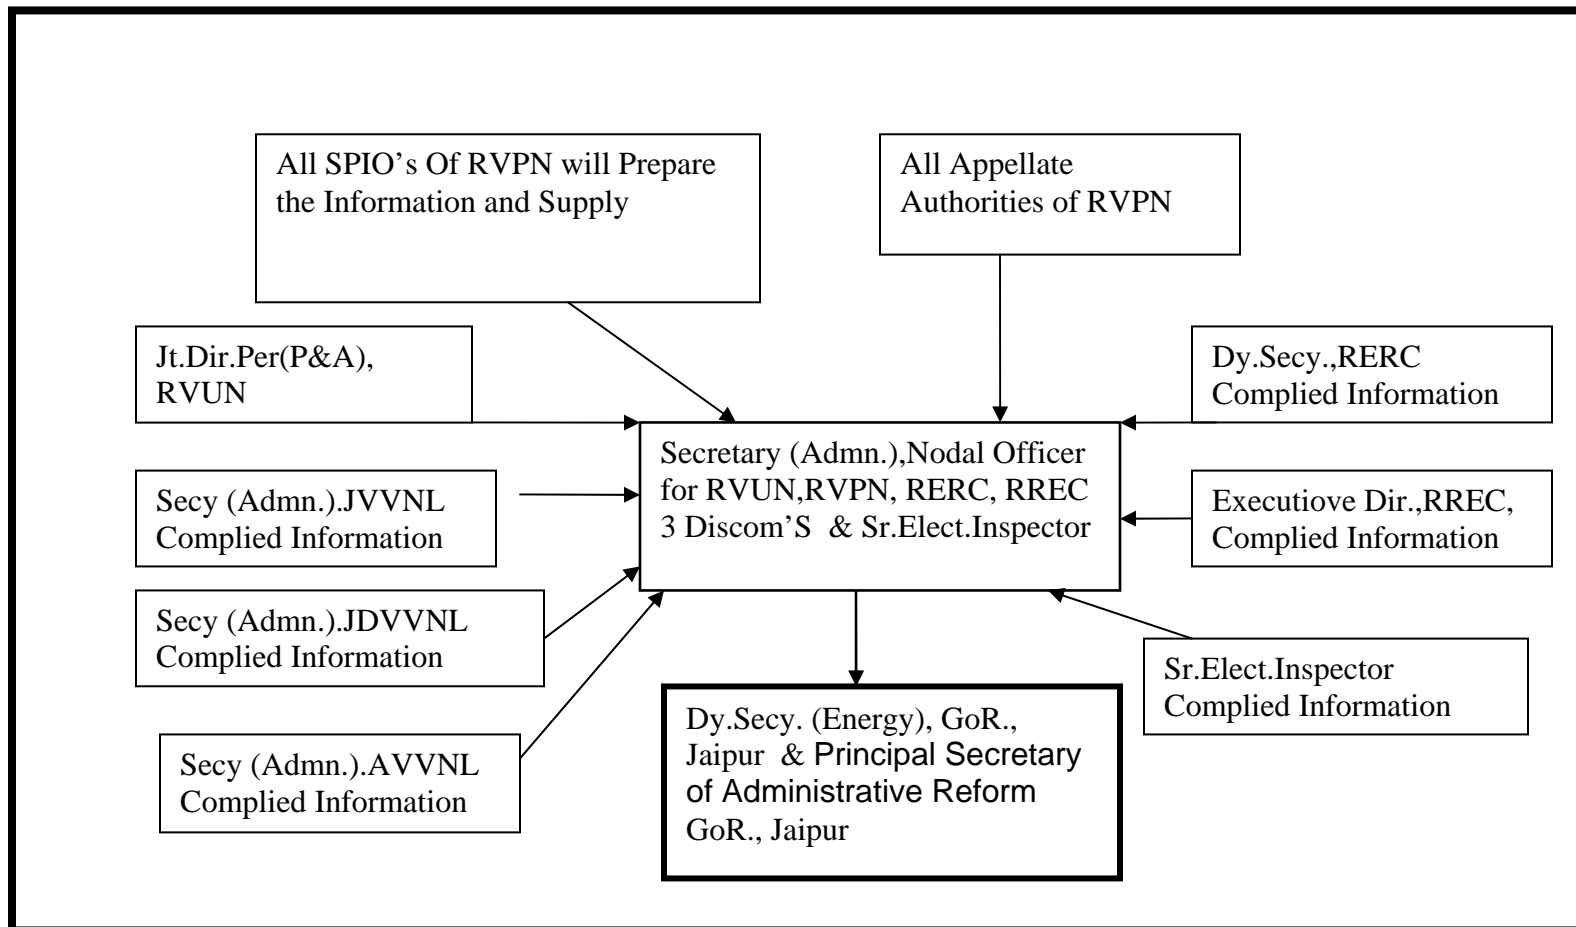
All SPIO's Of RVPN will Prepare the Information and Supply

All Appellate Authorities of RVPN

Jt.Dir.Per(P&A), RVUN

Dy.Secy.,RERC Complied Information

Secretary (Admn.),Nodal Officer for RVUN,RVPN, RERC, RREC 3 Discom'S & Sr.Elect.Inspector

Secy (Admn.).JVVNL Complied Information

Executiove Dir.,RREC, Complied Information

Secy (Admn.).JDVVNL Complied Information

Sr.Elect.Inspector Complied Information

Secy (Admn.).AVVNL Complied Information

Dy.Secy. (Energy), GoR., Jaipur & Principal Secretary of Administrative Reform GoR., Jaipur